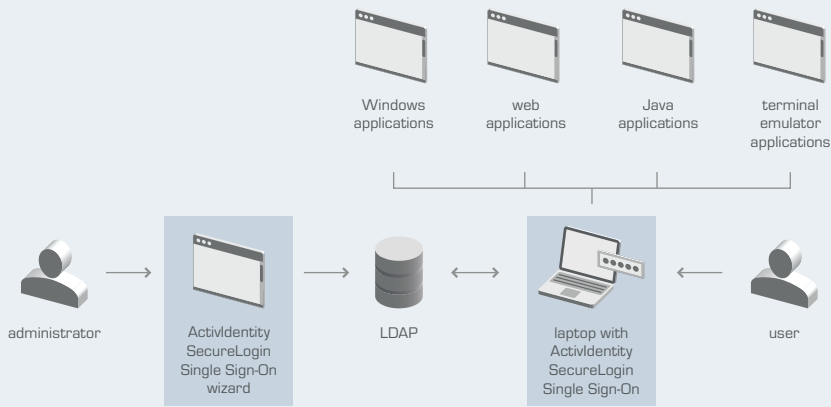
Windows applications

web applications

Java applications

terminal emulator applications

administrator

ActivIdentity SecureLogin Single Sign-On wizard

LDAP

laptop with ActivIdentity SecureLogin Single Sign-On

user